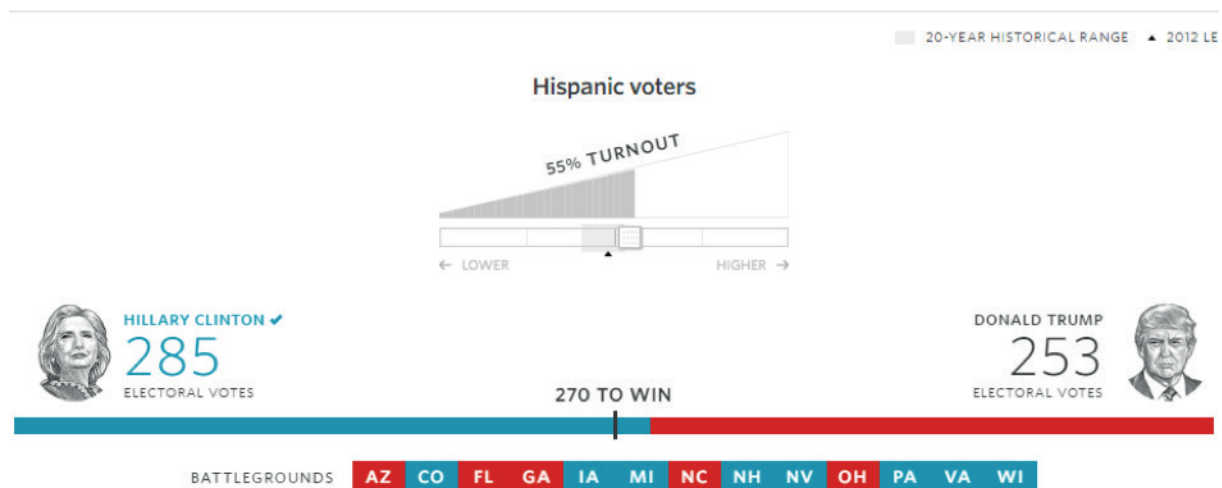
20-YEAR HISTORICAL RANGE ▲ 2012 LE

Hispanic voters

55% TURNOUT

← LOWER HIGHER →

HILLARY CLINTON ✔
285
ELECTORAL VOTES

DONALD TRUMP
253
ELECTORAL VOTES

270 TO WIN

BATTLEGROUNDS AZ CO FL GA IA MI NC NH NV OH PA VA WI